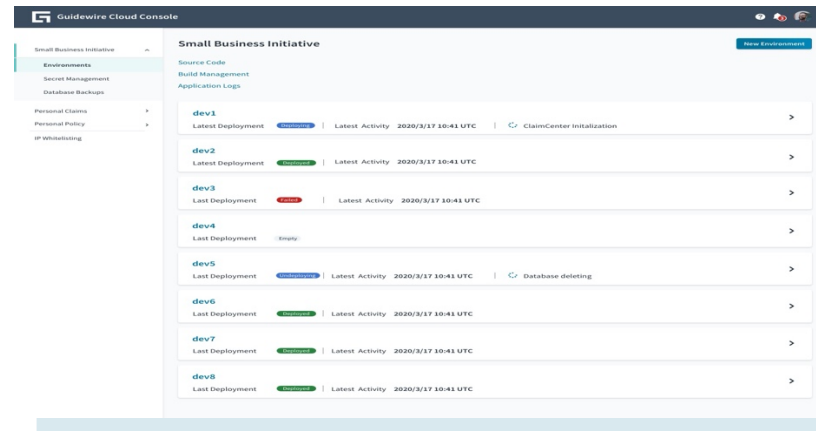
Guidewire Cloud Console

Small Business Initiative
Environments
Secret Management
Database Backups
Personal Claims
Personal Policy
IP Whitelisting

Small Business Initiative

New Environment

Source Code
Build Management
Application Logs

dev1
Latest Deployment Deploying | Latest Activity 2020/3/17 10:41 UTC | ClaimCenter Initialization

dev2
Latest Deployment Deployed | Latest Activity 2020/3/17 10:41 UTC

dev3
Last Deployment Failed | Latest Activity 2020/3/17 10:41 UTC

dev4
Last Deployment Empty

dev5
Last Deployment Undeploying | Latest Activity 2020/3/17 10:41 UTC | Database deleting

dev6
Last Deployment Deployed | Latest Activity 2020/3/17 10:41 UTC

dev7
Last Deployment Deployed | Latest Activity 2020/3/17 10:41 UTC

dev8
Last Deployment Deployed | Latest Activity 2020/3/17 10:41 UTC